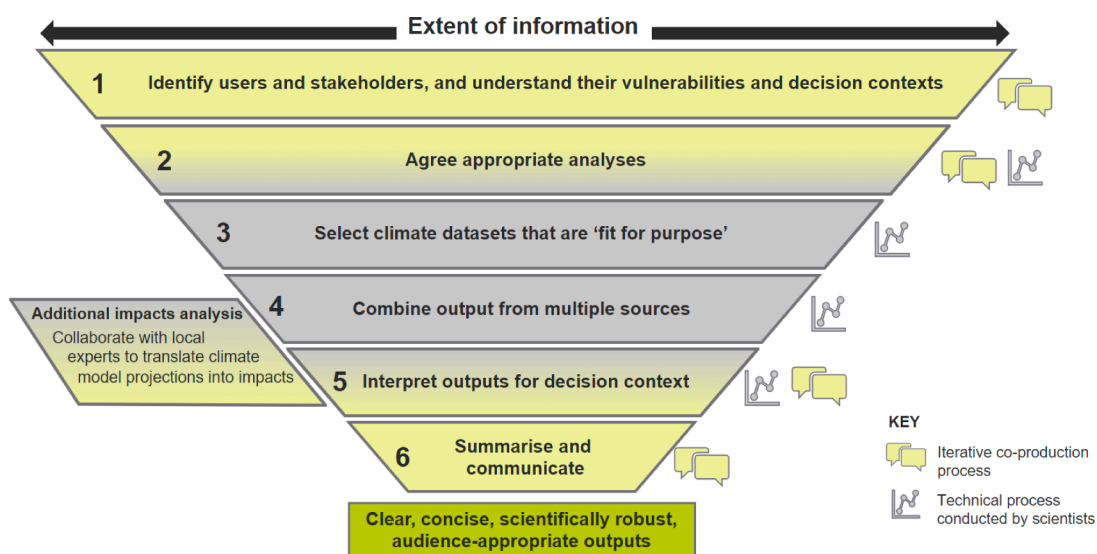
Extent of information

1 Identify users and stakeholders, and understand their vulnerabilities and decision contexts

2 Agree appropriate analyses

3 Select climate datasets that are 'fit for purpose'

4 Combine output from multiple sources

Additional impacts analysis
Collaborate with local experts to translate climate model projections into impacts

5 Interpret outputs for decision context

6 Summarise and communicate

Clear, concise, scientifically robust, audience-appropriate outputs

KEY
Iterative co-production process
Technical process conducted by scientists